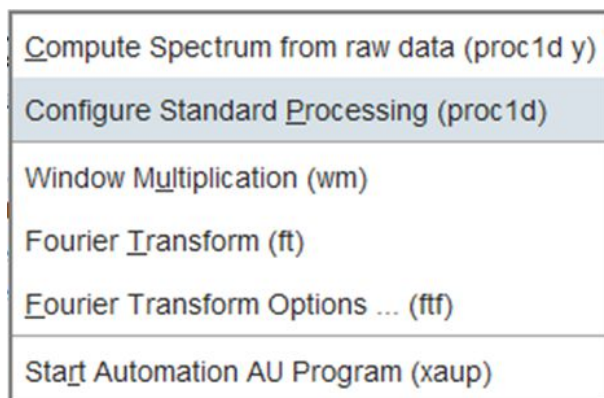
Compute Spectrum from raw data (proc1d y)

Configure Standard Processing (proc1d)

Window Multiplication (wm)

Fourier Transform (ft)

Fourier Transform Options ... (ftf)

Start Automation AU Program (xaup)